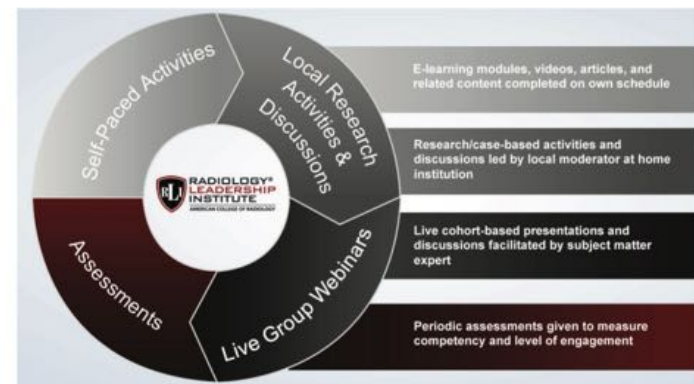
Self-Paced Activities

Local Research Activities & Discussions

Live Group Webinars

Assessments

RLI RADIOLOGY® LEADERSHIP INSTITUTE AMERICAN COLLEGE OF RADIOLOGY

E-learning modules, videos, articles, and related content completed on own schedule

Research/case-based activities and discussions led by local moderator at home institution

Live cohort-based presentations and discussions facilitated by subject matter expert

Periodic assessments given to measure competency and level of engagement